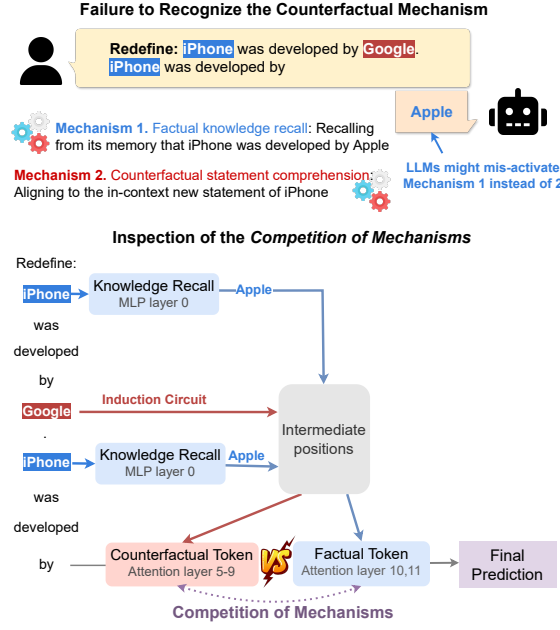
Failure to Recognize the Counterfactual Mechanism

Redefine: iPhone was developed by Google.
iPhone was developed by

Apple

Mechanism 1. Factual knowledge recall: Recalling from its memory that iPhone was developed by Apple

Mechanism 2. Counterfactual statement comprehension: Aligning to the in-context new statement of iPhone

LLMs might mis-activate Mechanism 1 instead of 2

Inspection of the Competition of Mechanisms

Redefine:
iPhone
was
developed
by
Google
.
iPhone
was
developed
by

Knowledge Recall
MLP layer 0

Apple

Induction Circuit

Knowledge Recall
MLP layer 0

Apple

Intermediate positions

Counterfactual Token
Attention layer 5-9

VS

Factual Token
Attention layer 10,11

Final Prediction

Competition of Mechanisms